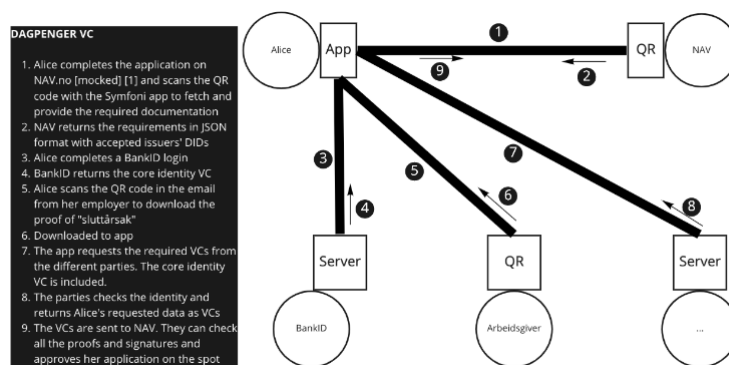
DAGPENGER VC

1. Alice completes the application on NAV.no [mocked] [1] and scans the QR code with the Symfoni app to fetch and provide the required documentation
2. NAV returns the requirements in JSON format with accepted issuers' DIDs
3. Alice completes a BankID login
4. BankID returns the core identity VC
5. Alice scans the QR code in the email from her employer to download the proof of "sluttårsak"
6. Downloaded to app
7. The app requests the required VCs from the different parties. The core identity VC is included.
8. The parties checks the identity and returns Alice's requested data as VCs
9. The VCs are sent to NAV. They can check all the proofs and signatures and approves her application on the spot

Alice
App
1
QR
NAV
9
2
3
5
7
6
4
8
Server
QR
Server
BankID
Arbeidsgiver
...